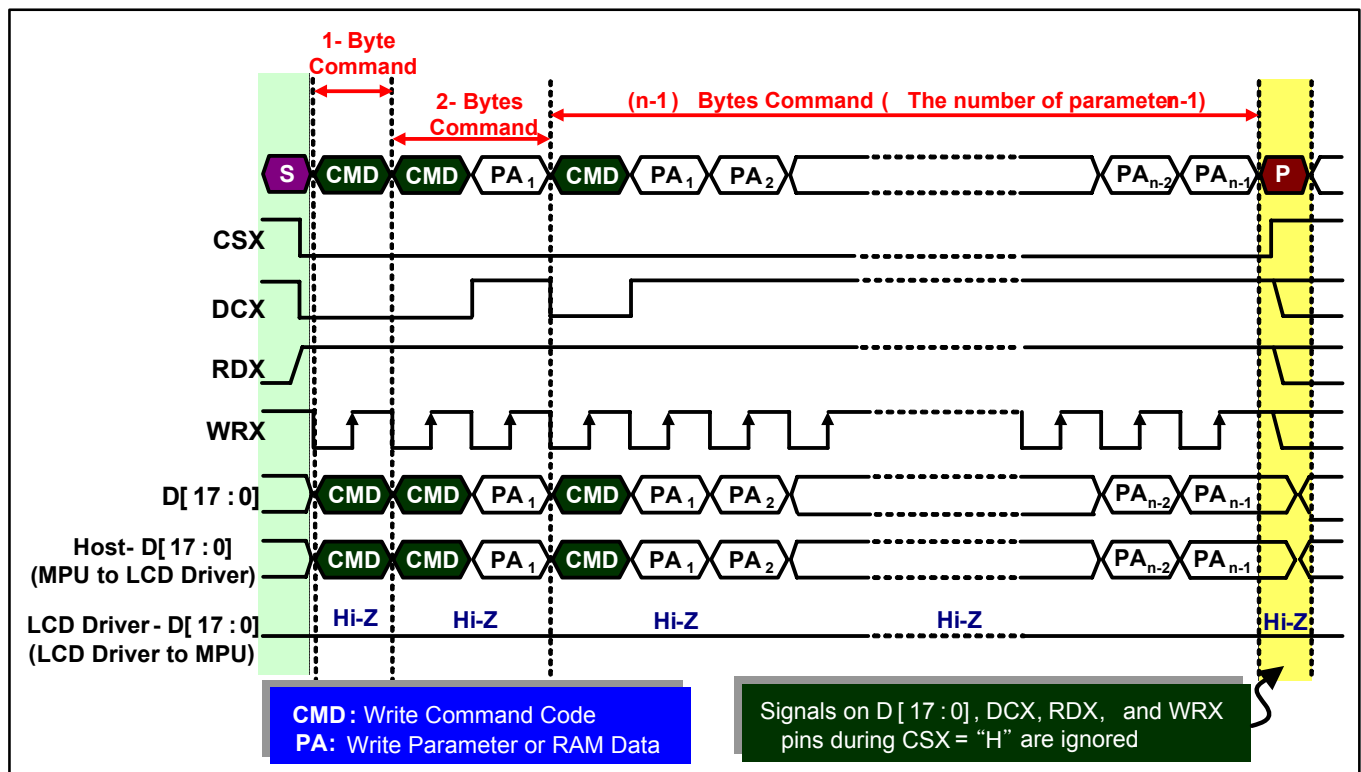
1- Byte Command

2- Bytes Command

(n-1) Bytes Command ( The number of parameter n-1)

S CMD CMD PA $_1$ CMD PA $_1$ PA $_2$ PA $_{n-2}$ PA $_{n-1}$ P

CSX

DCX

RDX

WRX

D[ 17 : 0] CMD CMD PA $_1$ CMD PA $_1$ PA $_2$ PA $_{n-2}$ PA $_{n-1}$

Host- D[ 17 : 0] (MPU to LCD Driver) CMD CMD PA $_1$ CMD PA $_1$ PA $_2$ PA $_{n-2}$ PA $_{n-1}$

LCD Driver - D[ 17 : 0] (LCD Driver to MPU) Hi-Z Hi-Z Hi-Z Hi-Z Hi-Z

CMD : Write Command Code
PA: Write Parameter or RAM Data

Signals on D [ 17 : 0] , DCX, RDX, and WRX pins during CSX = "H" are ignored